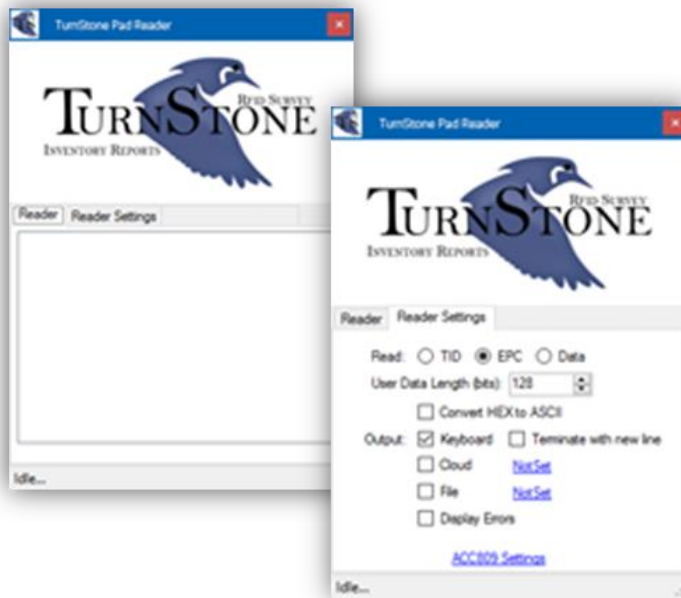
TurnStone Pad Reader

TURNSTONE
RFID SURVEY
INVENTORY REPORTS

Reader | Reader Settings

Idle...

TurnStone Pad Reader

TURNSTONE
RFID SURVEY
INVENTORY REPORTS

Reader | Reader Settings

Read: TID EPC Data
User Data Length (bits): 128
Convert HEX to ASCII
Output: Keyboard Terminate with new line
Cloud NotSet
File NotSet
Display Errors

ACC809 Settings

Idle...